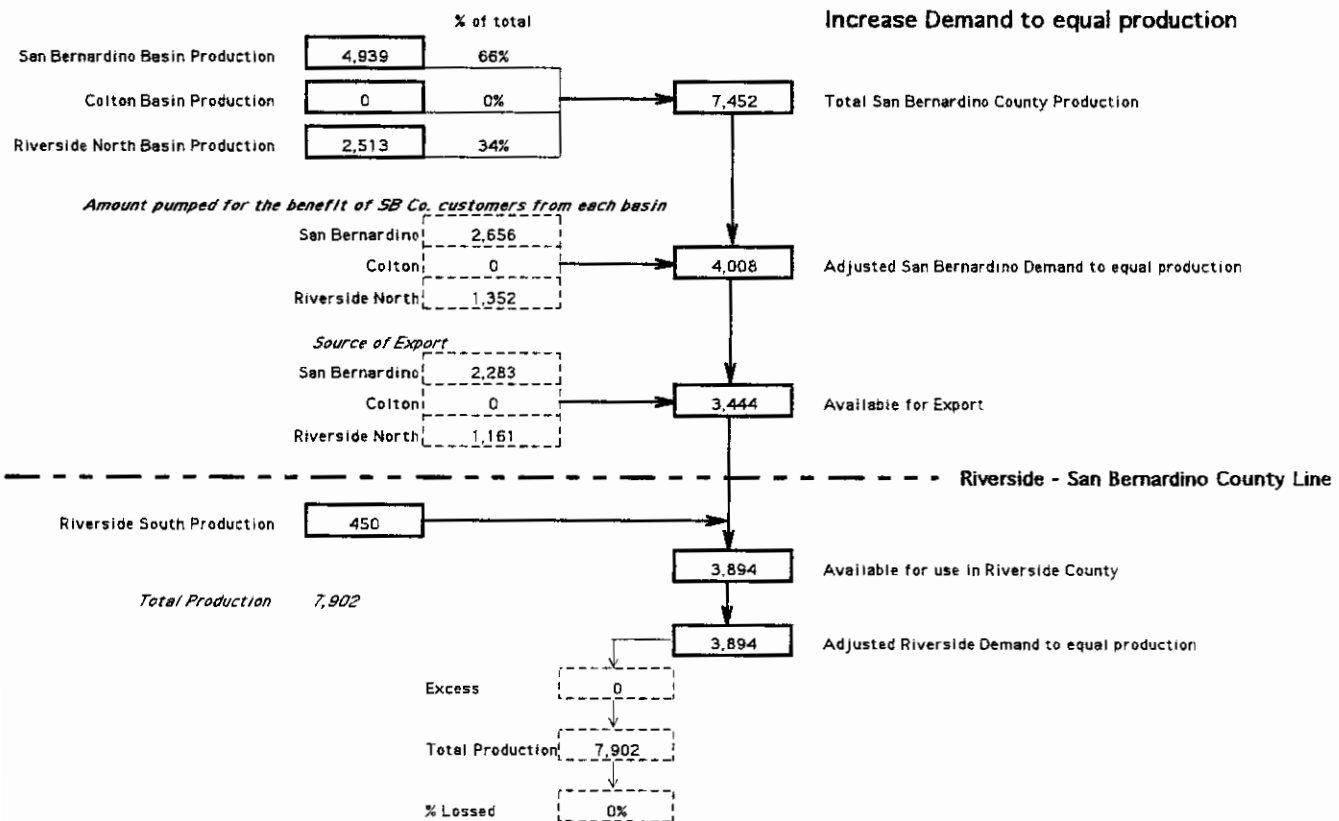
% of total

Increase Demand to equal production

San Bernardino Basin Production 4,939 66%

Colton Basin Production 0 0%

Riverside North Basin Production 2,513 34%

7,452 Total San Bernardino County Production

*Amount pumped for the benefit of SB Co. customers from each basin*

San Bernardino 2,656

Colton 0

Riverside North 1,352

4,008 Adjusted San Bernardino Demand to equal production

*Source of Export*

San Bernardino 2,283

Colton 0

Riverside North 1,161

3,444 Available for Export

Riverside - San Bernardino County Line

Riverside South Production 450

3,894 Available for use in Riverside County

*Total Production* *7,902*

3,894 Adjusted Riverside Demand to equal production

Excess 0

Total Production 7,902

% Lossed 0%